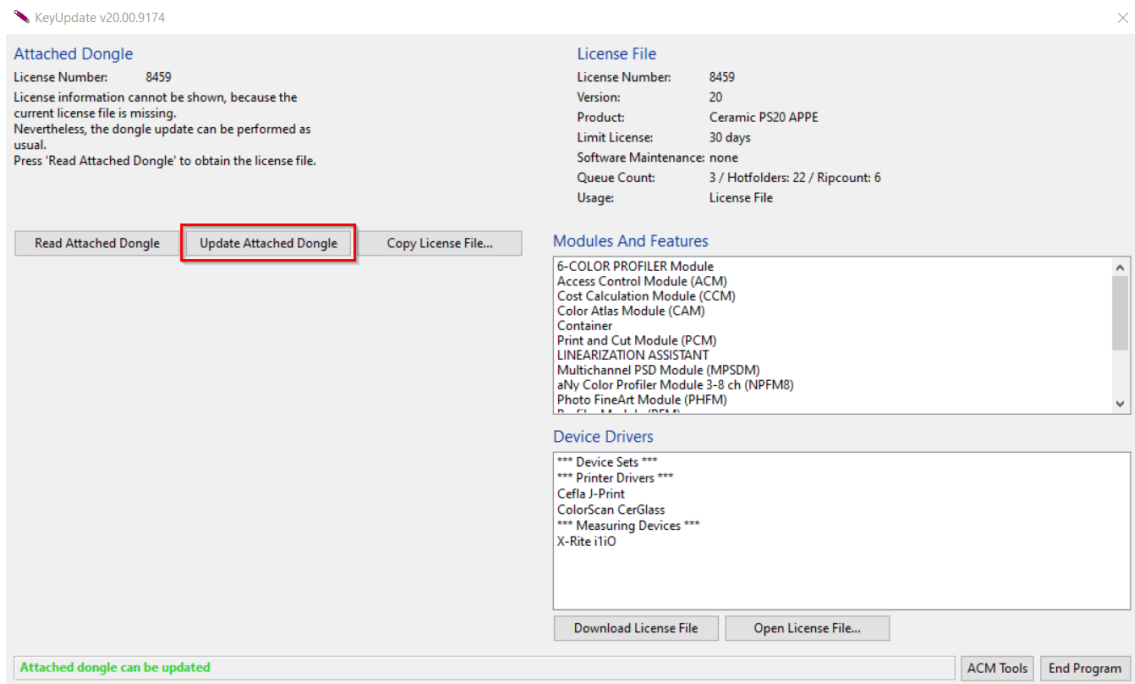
KeyUpdate v20.00.9174

Attached Dongle
License Number: 8459
License information cannot be shown, because the current license file is missing.
Nevertheless, the dongle update can be performed as usual.
Press 'Read Attached Dongle' to obtain the license file.

License File
License Number: 8459
Version: 20
Product: Ceramic PS20 APPE
Limit License: 30 days
Software Maintenance: none
Queue Count: 3 / Hotfolders: 22 / Ripcount: 6
Usage: License File

Read Attached Dongle
Update Attached Dongle
Copy License File...

Modules And Features
6-COLOR PROFILER Module
Access Control Module (ACM)
Cost Calculation Module (CCM)
Color Atlas Module (CAM)
Container
Print and Cut Module (PCM)
LINEARIZATION ASSISTANT
Multichannel PSD Module (MPSDM)
aNy Color Profiler Module 3-8 ch (NPFM8)
Photo FineArt Module (PHFM)
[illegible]

Device Drivers
*** Device Sets ***
*** Printer Drivers ***
Cefla J-Print
ColorScan CerGlass
*** Measuring Devices ***
X-Rite i1iO

Download License File
Open License File...

Attached dongle can be updated
ACM Tools
End Program